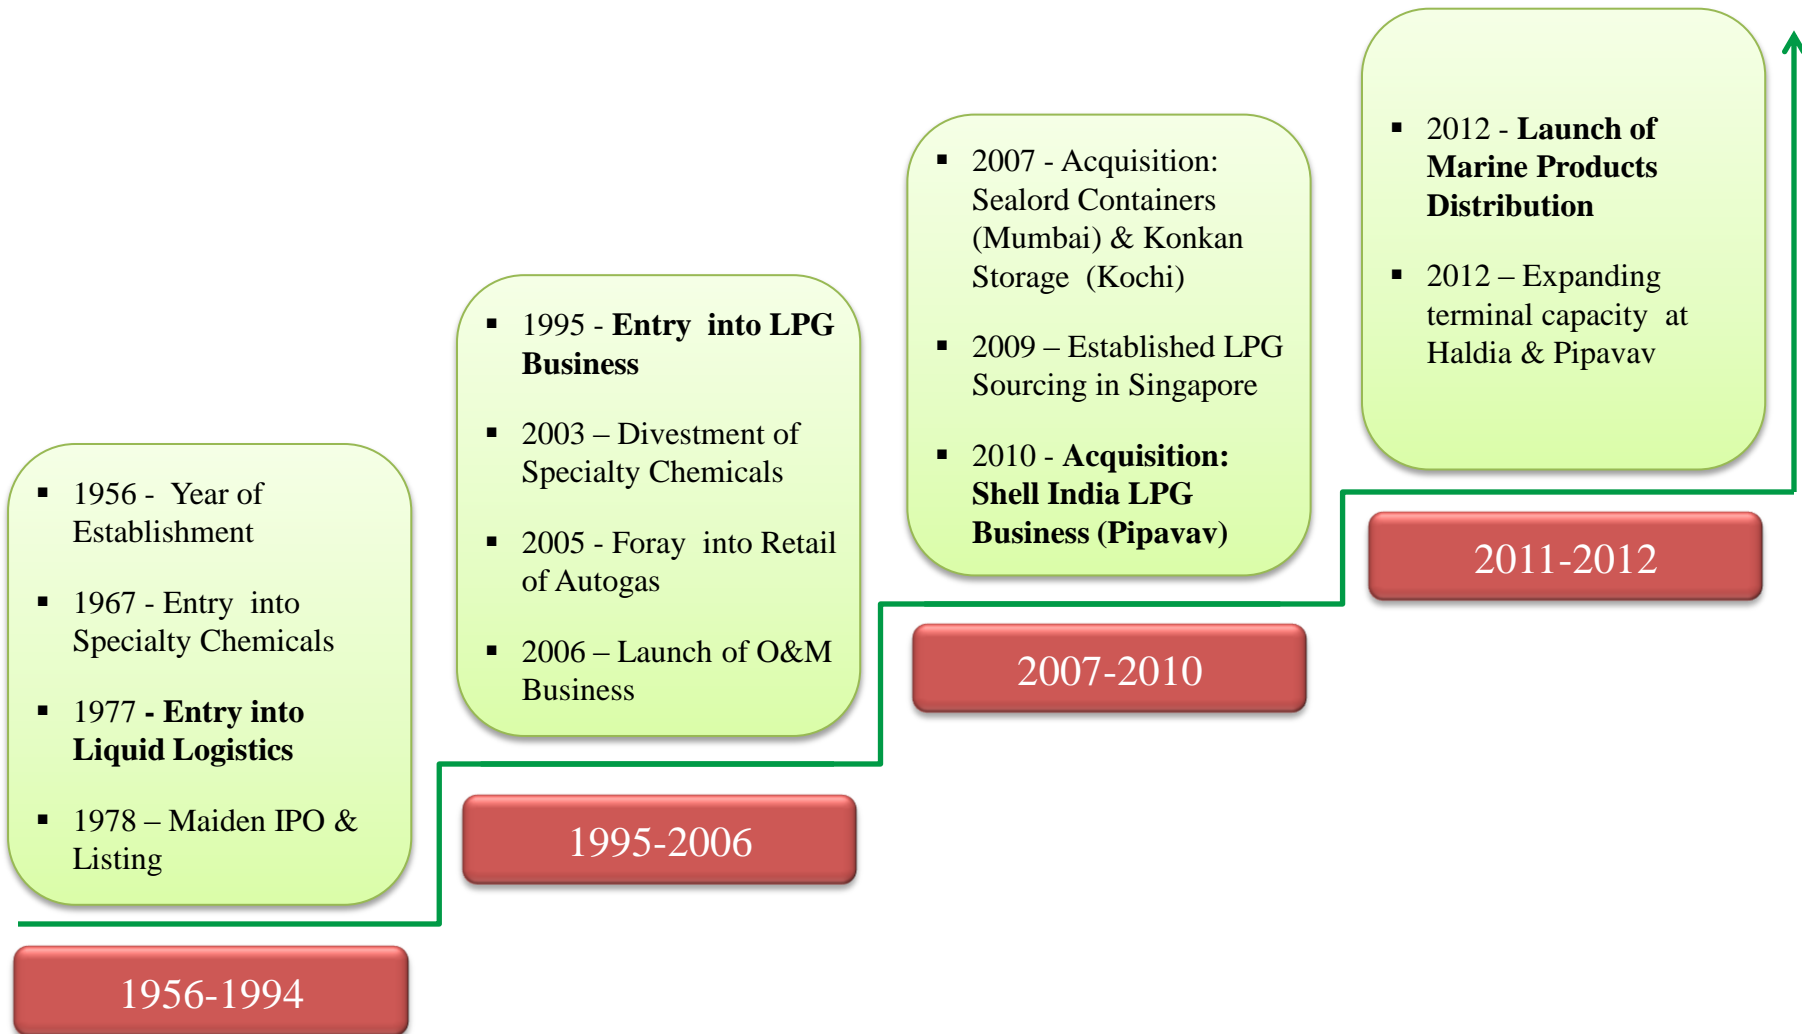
- 1956 - Year of Establishment
- 1967 - Entry into Specialty Chemicals
- 1977 - **Entry into Liquid Logistics**
- 1978 – Maiden IPO & Listing

1956-1994

- 1995 - **Entry into LPG Business**
- 2003 – Divestment of Specialty Chemicals
- 2005 - Foray into Retail of Autogas
- 2006 – Launch of O&M Business

1995-2006

- 2007 - Acquisition: Sealord Containers (Mumbai) & Konkan Storage (Kochi)
- 2009 – Established LPG Sourcing in Singapore
- 2010 - **Acquisition: Shell India LPG Business (Pipavav)**

2007-2010

- 2012 - **Launch of Marine Products Distribution**
- 2012 – Expanding terminal capacity at Haldia & Pipavav

2011-2012